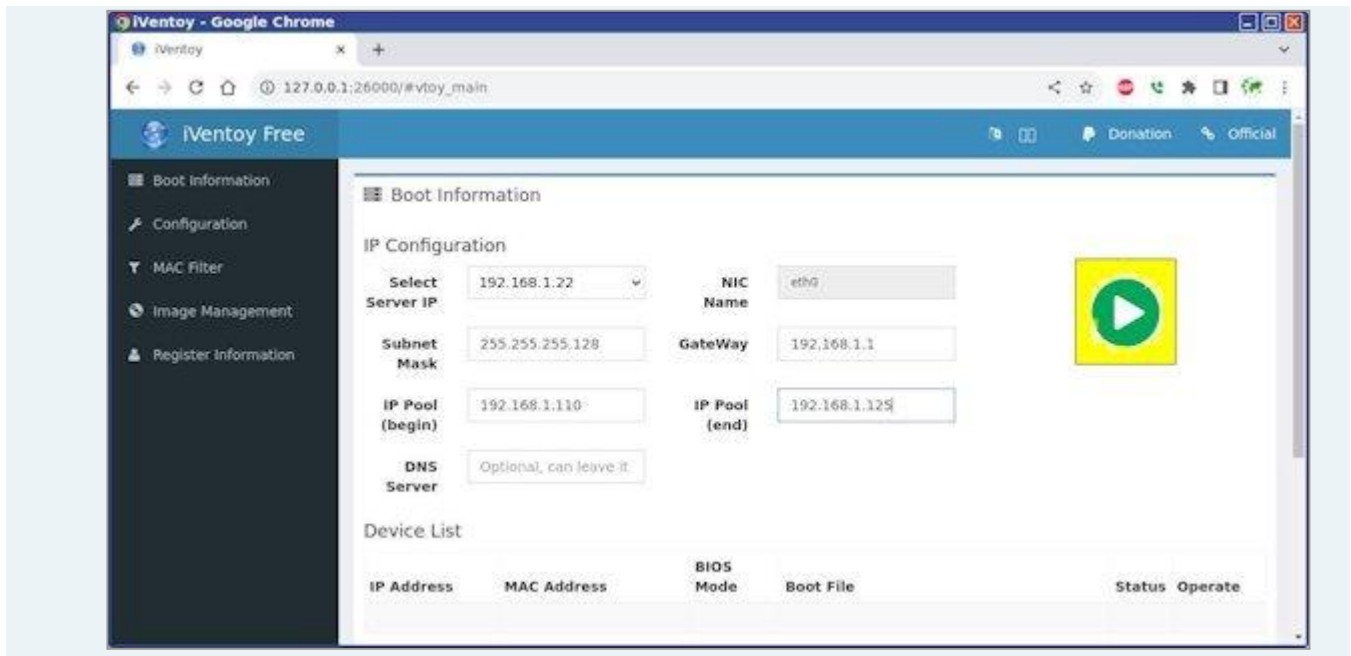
iVentoy - Google Chrome

iVentoy ×

127.0.0.1:26000/#vtoy_main

iVentoy Free

Donation

Official

Boot Information

Configuration

MAC Filter

Image Management

Register Information

Boot Information

IP Configuration

Select Server IP 192.168.1.22

NIC Name eth0

Subnet Mask 255.255.255.128

GateWay 192.168.1.1

IP Pool (begin) 192.168.1.110

IP Pool (end) 192.168.1.125

DNS Server Optional, can leave it

Device List

| IP Address | MAC Address | BIOS Mode | Boot File | Status | Operate |
|---|---|---|---|---|---|